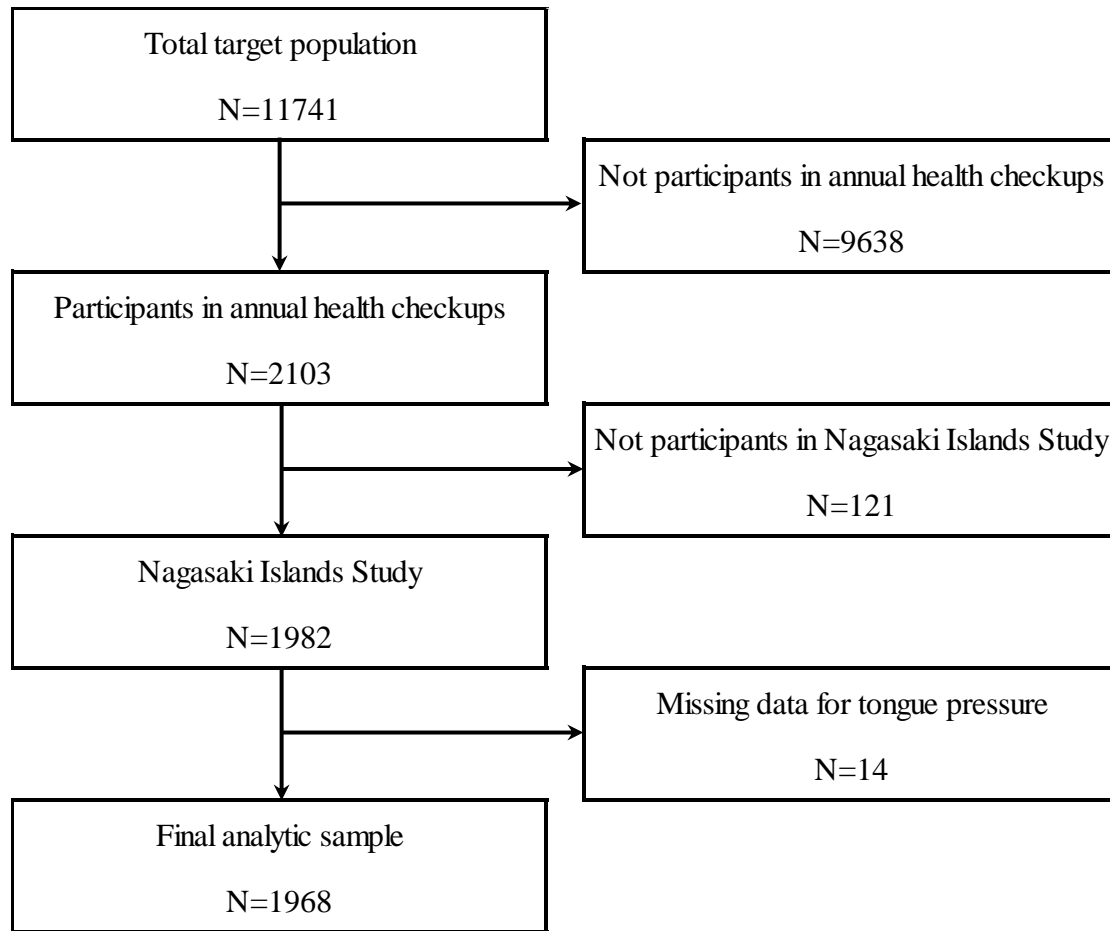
Total target population

N=11741

Not participants in annual health checkups

N=9638

Participants in annual health checkups

N=2103

Not participants in Nagasaki Islands Study

N=121

Nagasaki Islands Study

N=1982

Missing data for tongue pressure

N=14

Final analytic sample

N=1968